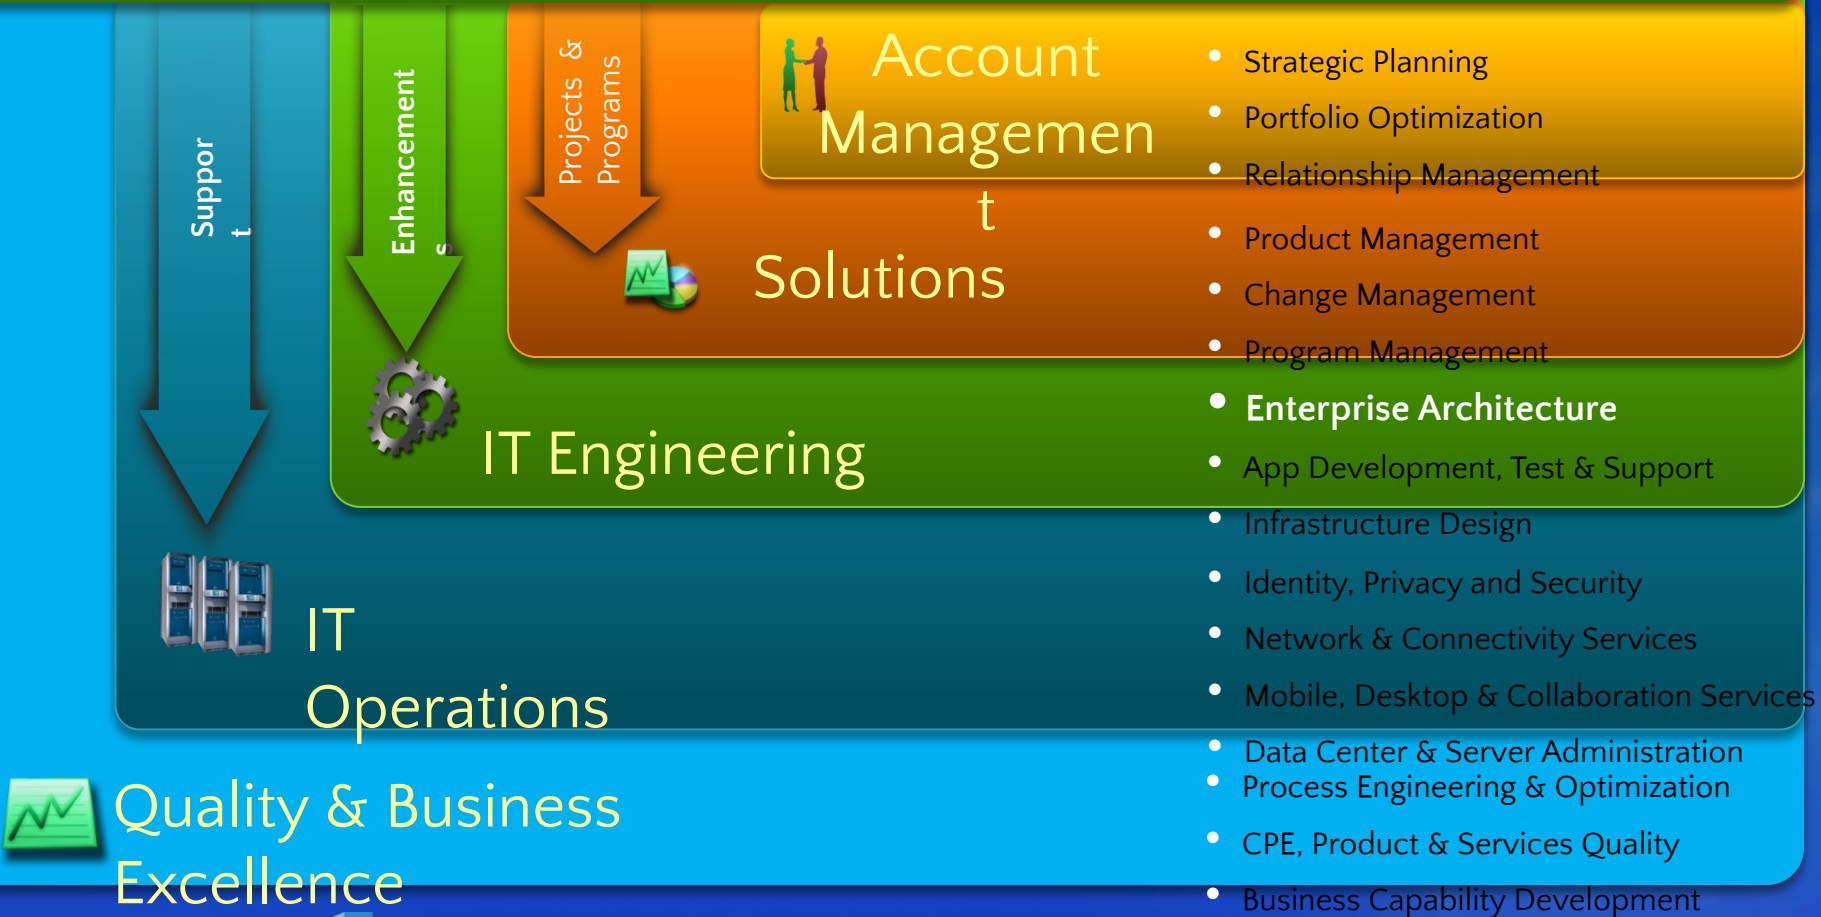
Suppor
t

Enhancement
s

Projects &
Programs

Account Managemen t

Strategic Planning
Portfolio Optimization
Relationship Management

Solutions

Product Management
Change Management
Program Management

IT Engineering

Enterprise Architecture
App Development, Test & Support
Infrastructure Design

IT Operations

Identity, Privacy and Security
Network & Connectivity Services
Mobile, Desktop & Collaboration Services
Data Center & Server Administration

Quality & Business Excellence

Process Engineering & Optimization
CPE, Product & Services Quality
Business Capability Development